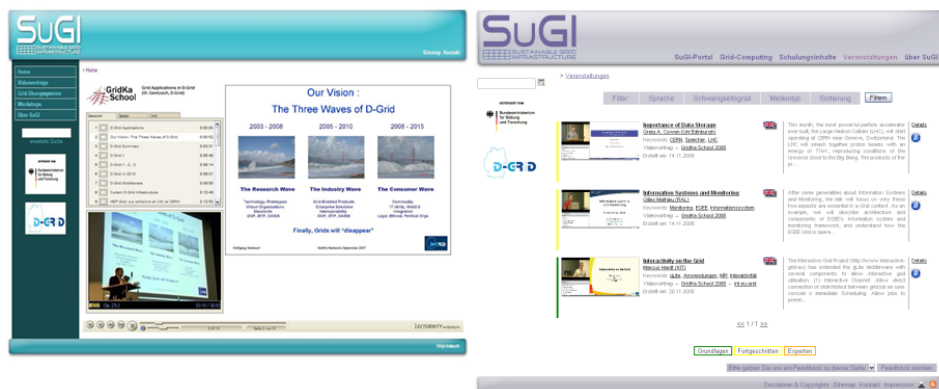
SuGI
SUSTAINABLE GRID INFRASTRUCTURE

Sitemap Kontakt

Home
Videovorträge
Grid-Übungsaufgaben
Workshops
Über SuGI

erweiterte Suche

D-GRID

> Home

GridKa School

Grid Applications in D-Grid

Our Vision :
The Three Waves of D-Grid

2003 - 2008
2005 - 2010
2008 - 2015

The Research Wave
The Industry Wave
The Consumer Wave

Finally, Grids will "disappear"

Lecturnity

Impressum

SuGI
SUSTAINABLE GRID INFRASTRUCTURE

SuGI-Portal Grid-Computing Schulungsinhalte Veranstaltungen über SuGI

> Veranstaltungen

Filter Sprache Schwierigkeitsgrad Medientyp Sortierung Filtern

D-GRID

Importance of Data Storage
Greig A. Cowan (Uni Edinburgh)
Keywords: CERN, Speicher, LHC
Videovortrag → Gridka School 2008
Erstellt am: 14.11.2008

This month, the most powerful particle accelerator ever built, the Large Hadron Collider (LHC), will start operating at CERN near Geneva, Switzerland. The LHC will smash together proton beams with an energy of 7TeV, reproducing conditions of the Universe close to the Big Bang. The products of the p...

Details

Information Systems and Monitoring
Gilles Mathieu (RAL)
Keywords: Monitoring, EGEE, Informationssystem
Videovortrag → Gridka School 2008
Erstellt am: 14.11.2008

After some generalities about Information Systems and Monitoring, the talk will focus on why these two aspects are essential in a Grid context. As an example, we will describe architecture and components of EGEE's information system and monitoring framework, and understand how the EGEE Grid is opera...

Details

Interactivity on the Grid
Marcus Hardt (KIT)
Keywords: gLite, Anwendungen, MPI, Interaktivität
Videovortrag → Gridka School 2008
Erstellt am: 20.11.2008

The Interactive Grid Project (http://www.interactive-grid.eu) has extended the gLite middleware with several components to allow interactive grid utilization: (1) Interactive Channel: Allow direct connection of stdin/stdout between grid-job an user console + Immediate Scheduling: Allow jobs to presu...

Details

<< 1 / 1 >>

Grundlagen Fortgeschritten Experten

Bitte geben Sie uns ein Feedback zu dieser Seite! Feedback senden

Disclaimer & Copyrights Sitemap Kontakt Impressum